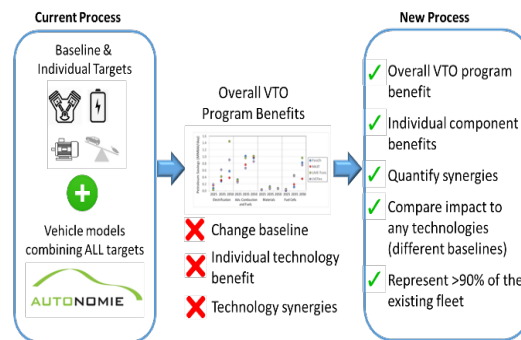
Current Process

Baseline & Individual Targets

Vehicle models combining ALL targets

AUTONOMIE

Overall VTO Program Benefits

Electrification
Adv. Combustion and Fuels
Materials
Fuel Cells

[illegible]

Change baseline

Individual technology benefit

Technology synergies

New Process

Overall VTO program benefit

Individual component benefits

Quantify synergies

Compare impact to any technologies (different baselines)

Represent >90% of the existing fleet